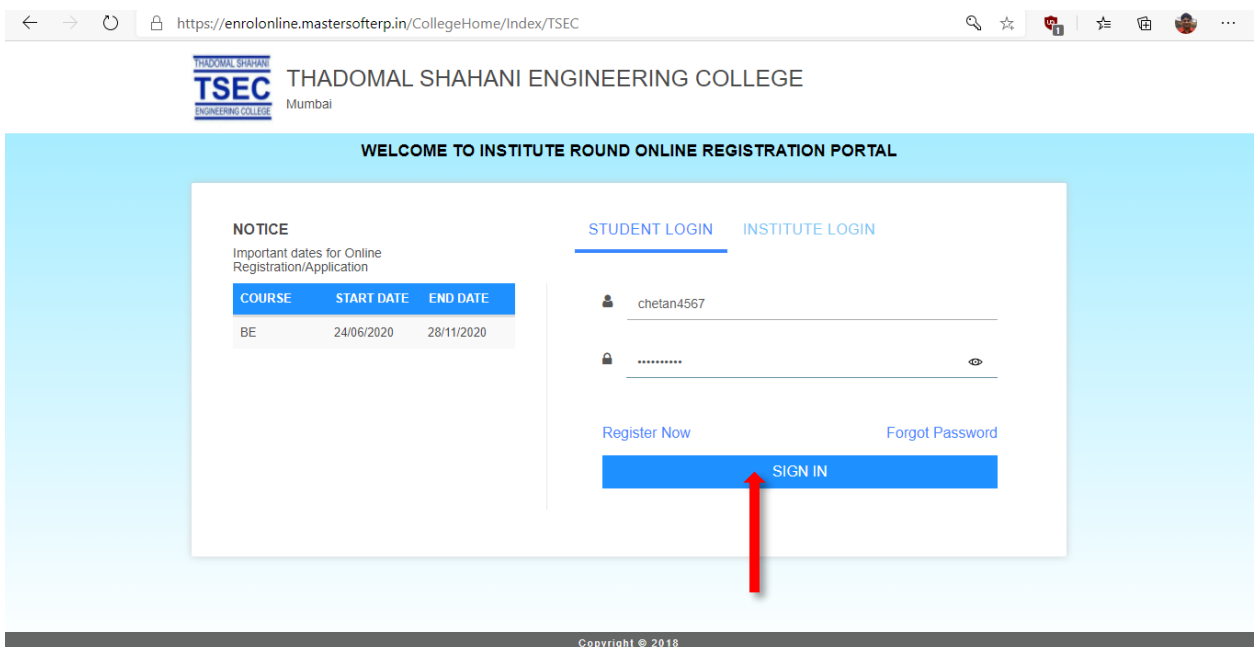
https://enrolonline.mastersofterp.in/CollegeHome/Index/TSEC

THADOMAL SHAHANI
TSEC
ENGINEERING COLLEGE

THADOMAL SHAHANI ENGINEERING COLLEGE
Mumbai

WELCOME TO INSTITUTE ROUND ONLINE REGISTRATION PORTAL

NOTICE
Important dates for Online Registration/Application

| COURSE | START DATE | END DATE |
|---|---|---|
| BE | 24/06/2020 | 28/11/2020 |

STUDENT LOGIN
INSTITUTE LOGIN

chetan4567

••••••••••

Register Now
Forgot Password

SIGN IN

Copyright © 2018